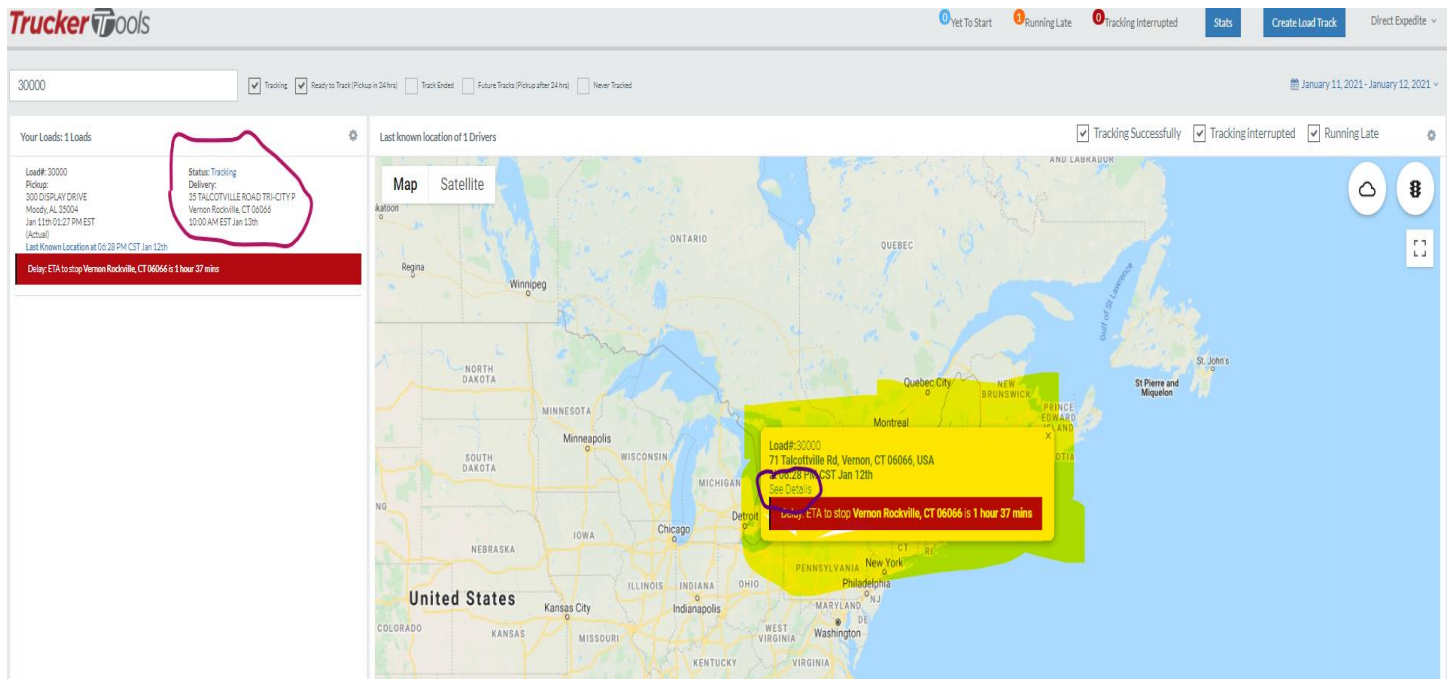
Trucker Tools

0 Yet To Start 1 Running Late 0 Tracking Interrupted Stats Create Load Track Direct Expedite

30000

Tracking Ready to Track (Pickup in 24 hrs) Track Ended Future Tracks (Pickup after 24 hrs) Never Tracked

January 11, 2021 - January 12, 2021

Your Loads: 1 Loads

Load#: 30000
Pickup:
300 DISPLAY DRIVE
Moody, AL 35004
Jan 11th 01:27 PM EST
(Actual)
Last Known Location at 06:28 PM CST Jan 12th

Status: Tracking
Delivery:
35 TALCOTVILLE ROAD TRI-CITY P
Vernon Rockville, CT 06066
10:00 AM EST Jan 13th

Delay: ETA to stop Vernon Rockville, CT 06066 is 1 hour 37 mins

Last known location of 1 Drivers

Tracking Successfully Tracking Interrupted Running Late

Map Satellite

AND LABRADOR
katoon
ONTARIO
QUEBEC
Regina
Winnipeg
Gulf of St Lawrence
St. John's
NORTH DAKOTA
Quebec City
NEW BRUNSWICK
St Pierre and Miquelon
PRINCE EDWARD ISLAND
MINNESOTA
Montreal
Minneapolis
SOUTH DAKOTA
WISCONSIN
MICHIGAN
Detroit
Chicago
IOWA
NEBRASKA
ILLINOIS
INDIANA
OHIO
PENNSYLVANIA
New York
Philadelphia
United States
Kansas City
Indianapolis
MARYLAND
NJ
DE
COLORADO
KANSAS
MISSOURI
WEST VIRGINIA
Washington
KENTUCKY
VIRGINIA
NG
CT
RI
OTIA

Load#: 30000
71 Talcottville Rd, Vernon, CT 06066, USA
@ 06:28 PM CST Jan 12th
See Details
Delay: ETA to stop Vernon Rockville, CT 06066 is 1 hour 37 mins